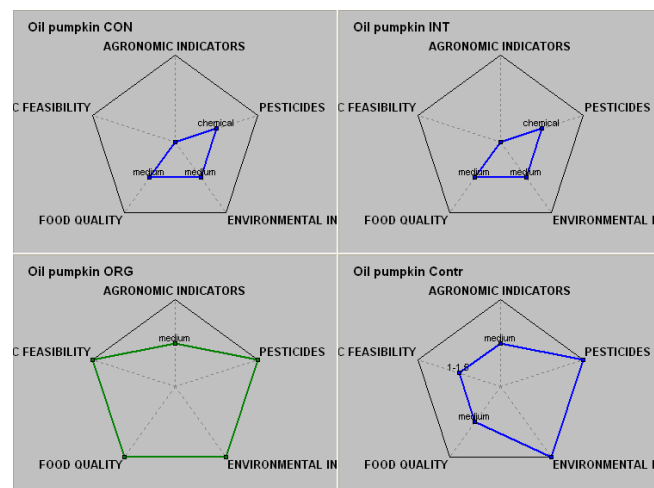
Oil pumpkin CON

AGRONOMIC INDICATORS

C FEASIBILITY

PESTICIDES

chemical

medium

medium

FOOD QUALITY

ENVIRONMENTAL IN

Oil pumpkin INT

AGRONOMIC INDICATORS

C FEASIBILITY

PESTICIDES

chemical

medium

medium

FOOD QUALITY

ENVIRONMENTAL I

Oil pumpkin ORG

AGRONOMIC INDICATORS

medium

C FEASIBILITY

PESTICIDES

FOOD QUALITY

ENVIRONMENTAL IN

Oil pumpkin Contr

AGRONOMIC INDICATORS

medium

C FEASIBILITY

PESTICIDES

1-1.5

medium

FOOD QUALITY

ENVIRONMENTAL I